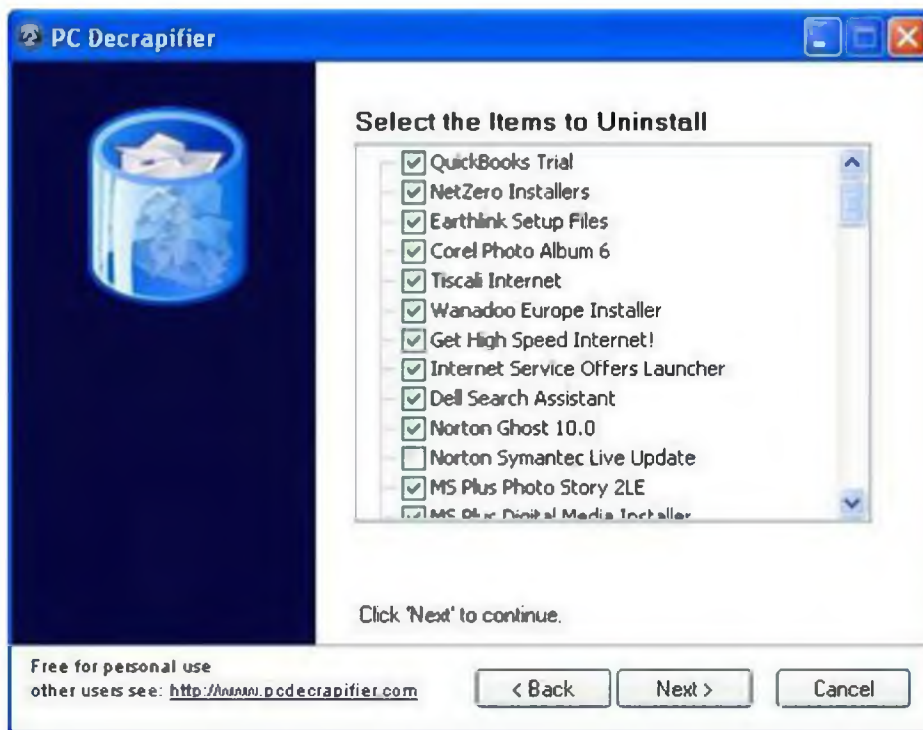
PC Decrapifier

Select the Items to Uninstall

QuickBooks Trial
NetZero Installers
Earthlink Setup Files
Corel Photo Album 6
Tiscali Internet
Wanadoo Europe Installer
Get High Speed Internet!
Internet Service Offers Launcher
Dell Search Assistant
Norton Ghost 10.0
Norton Symantec Live Update
MS Plus Photo Story 2LE
MS Plus Digital Media Installer

Click 'Next' to continue.

Free for personal use
other users see: http://www.pcdecrapifier.com

< Back
Next >
Cancel